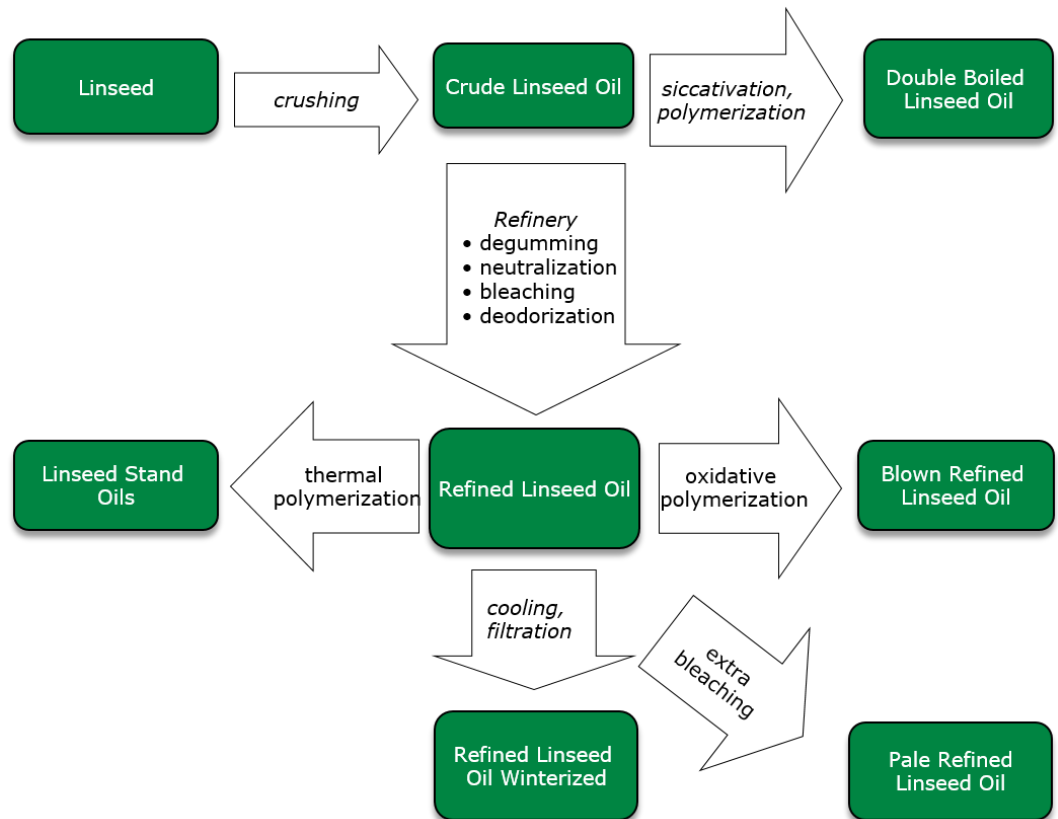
Linseed

crushing

Crude Linseed Oil

siccativation, polymerization

Double Boiled Linseed Oil

Refinery
• degumming
• neutralization
• bleaching
• deodorization

Linseed Stand Oils

thermal polymerization

Refined Linseed Oil

oxidative polymerization

Blown Refined Linseed Oil

cooling, filtration

extra bleaching

Refined Linseed Oil Winterized

Pale Refined Linseed Oil